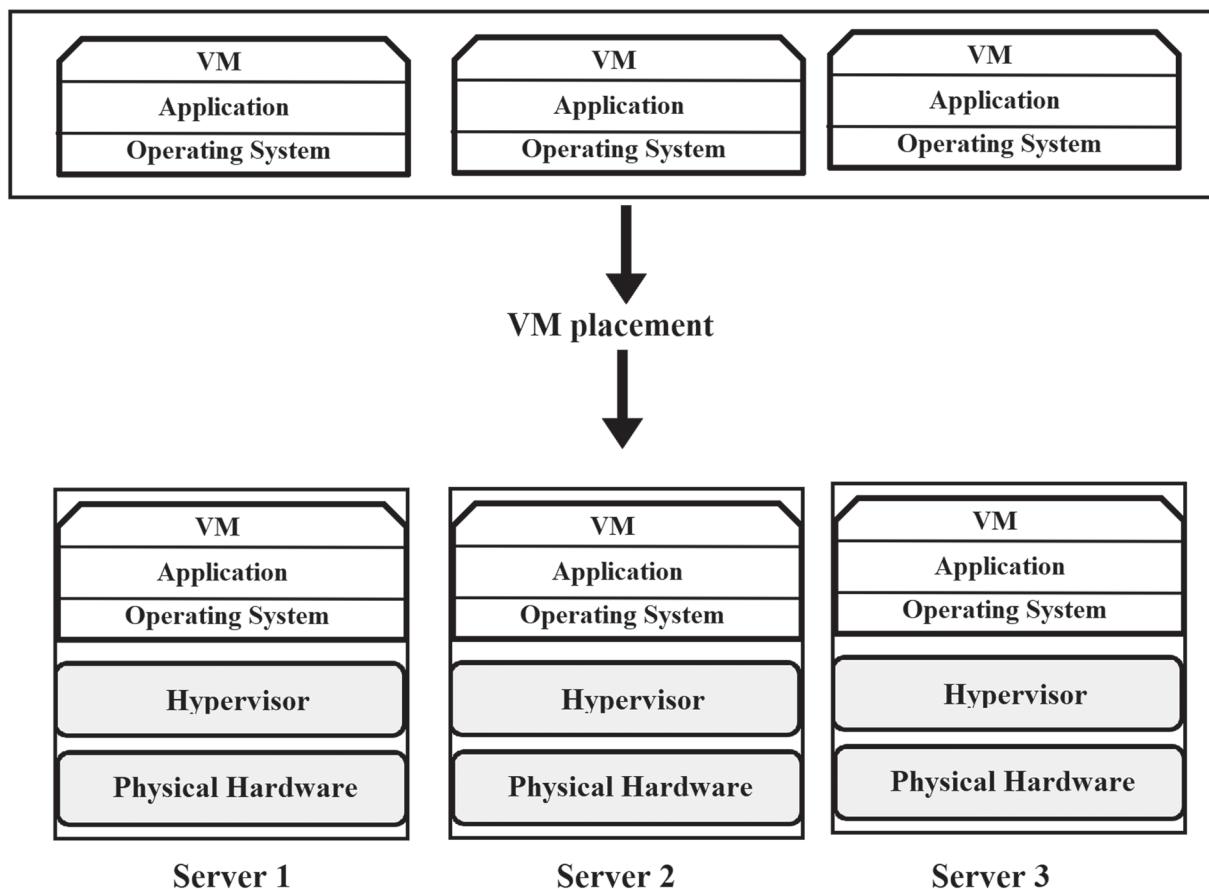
VM
Application
Operating System

VM
Application
Operating System

VM
Application
Operating System

VM placement

VM
Application
Operating System
Hypervisor
Physical Hardware
Server 1

VM
Application
Operating System
Hypervisor
Physical Hardware
Server 2

VM
Application
Operating System
Hypervisor
Physical Hardware
Server 3